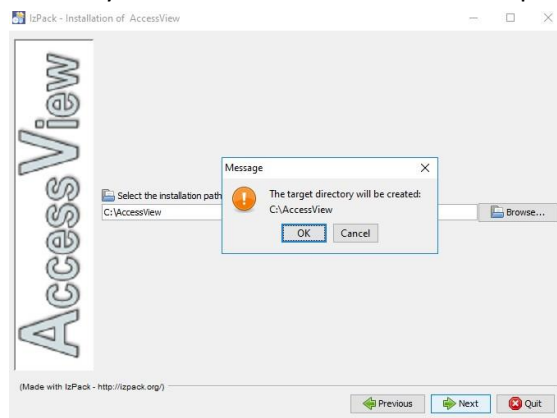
IzPack - Installation of AccessView

AccessView

Select the installation path

C:\AccessView

Browse...

Message

The target directory will be created:
C:\AccessView

OK

Cancel

(Made with IzPack - http://izpack.org/)

Previous

Next

Quit